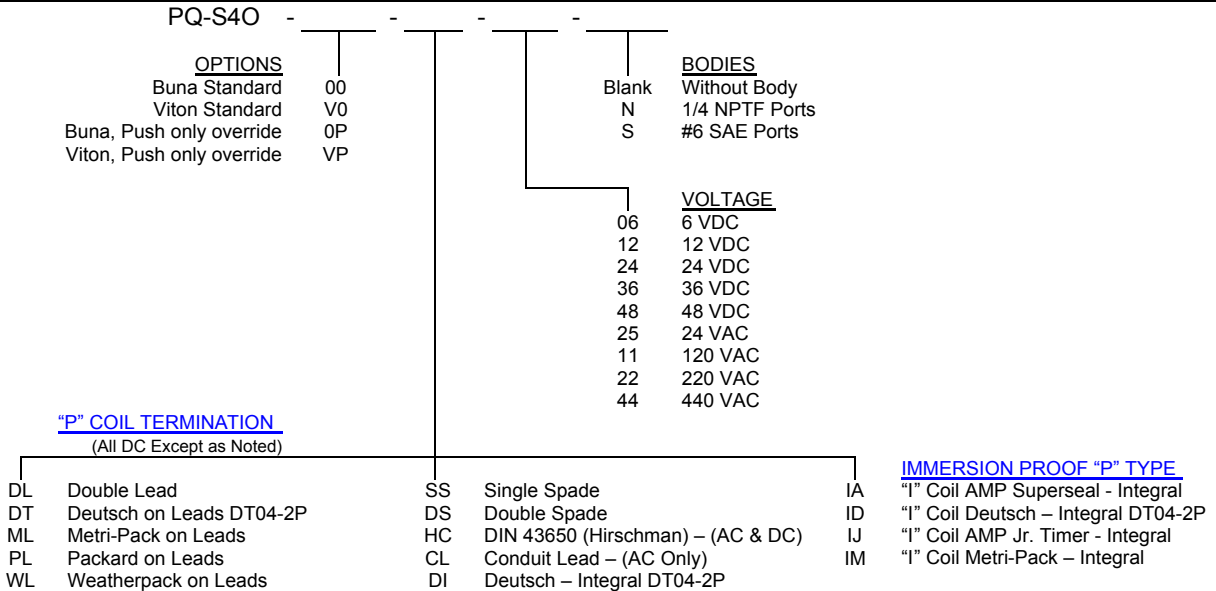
PQ-S4O - ______ - ______ - ______ - ______

OPTIONS
Buna Standard 00
Viton Standard V0
Buna, Push only override 0P
Viton, Push only override VP

BODIES
Blank Without Body
N 1/4 NPTF Ports
S #6 SAE Ports

VOLTAGE
06 6 VDC
12 12 VDC
24 24 VDC
36 36 VDC
48 48 VDC
25 24 VAC
11 120 VAC
22 220 VAC
44 440 VAC

"P" COIL TERMINATION
(All DC Except as Noted)

DL Double Lead
DT Deutsch on Leads DT04-2P
ML Metri-Pack on Leads
PL Packard on Leads
WL Weatherpack on Leads

SS Single Spade
DS Double Spade
HC DIN 43650 (Hirschman) – (AC & DC)
CL Conduit Lead – (AC Only)
DI Deutsch – Integral DT04-2P

IMMERSION PROOF "P" TYPE
IA "I" Coil AMP Superseal - Integral
ID "I" Coil Deutsch – Integral DT04-2P
IJ "I" Coil AMP Jr. Timer - Integral
IM "I" Coil Metri-Pack – Integral